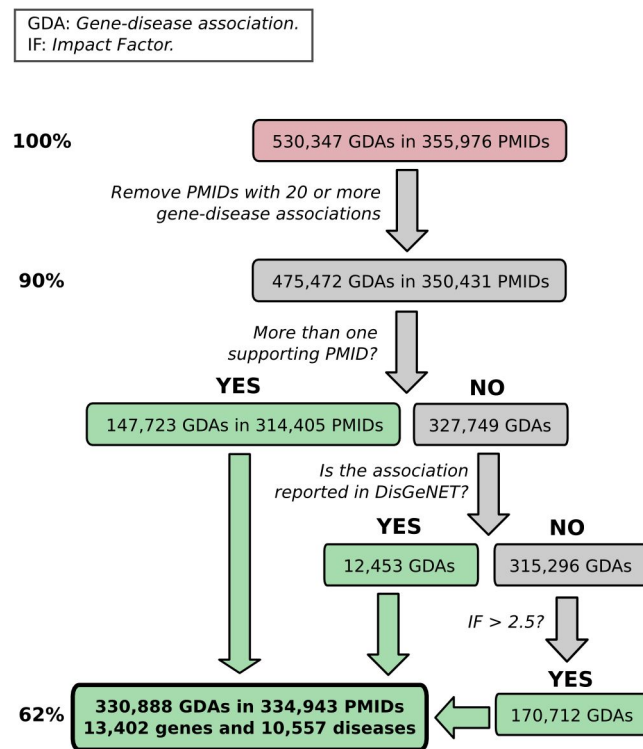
GDA: *Gene-disease association.*
IF: *Impact Factor.*

100%

530,347 GDAs in 355,976 PMIDs

*Remove PMIDs with 20 or more gene-disease associations*

90%

475,472 GDAs in 350,431 PMIDs

*More than one supporting PMID?*

YES

NO

147,723 GDAs in 314,405 PMIDs

327,749 GDAs

*Is the association reported in DisGeNET?*

YES

NO

12,453 GDAs

315,296 GDAs

*IF > 2.5?*

YES

62%

330,888 GDAs in 334,943 PMIDs
13,402 genes and 10,557 diseases

170,712 GDAs